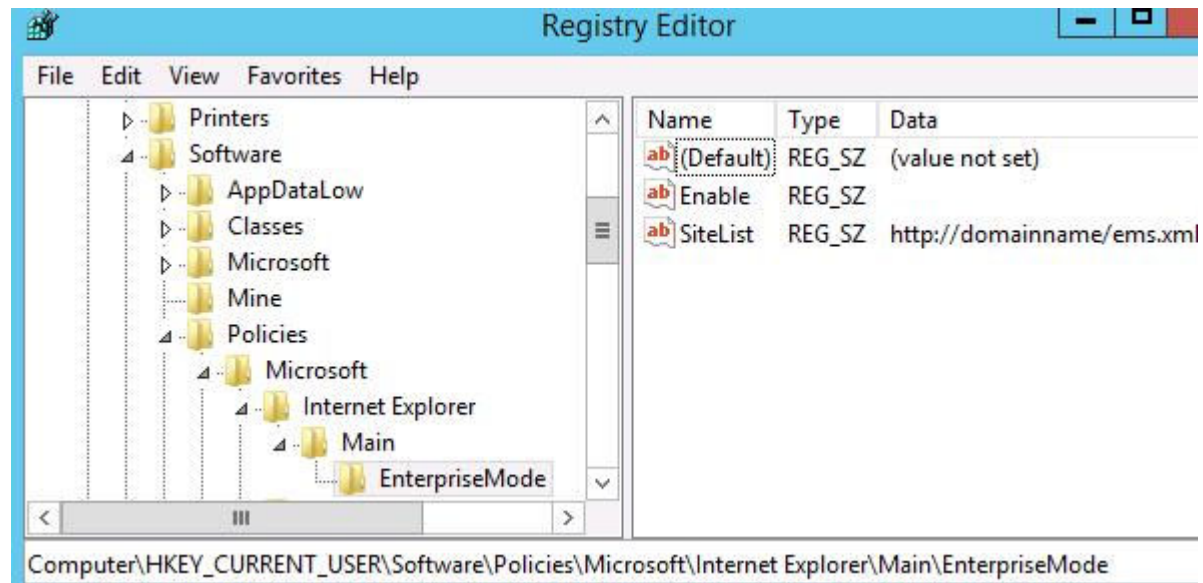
Registry Editor

File Edit View Favorites Help

Printers
Software
AppDataLow
Classes
Microsoft
Mine
Policies
Microsoft
Internet Explorer
Main
EnterpriseMode

| Name | Type | Data |
|---|---|---|
| (Default) | REG_SZ | (value not set) |
| Enable | REG_SZ | |
| SiteList | REG_SZ | http://domainname/ems.xml |

Computer\HKEY_CURRENT_USER\Software\Policies\Microsoft\Internet Explorer\Main\EnterpriseMode